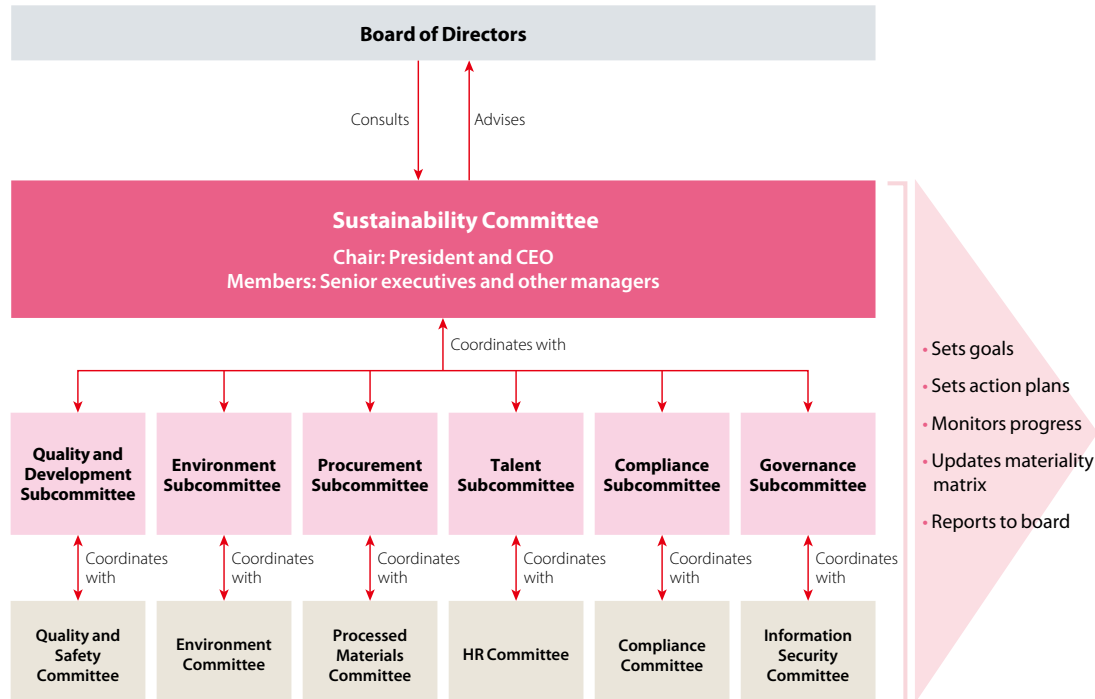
Board of Directors

Consults

Advises

Sustainability Committee

Chair: President and CEO
Members: Senior executives and other managers

Coordinates with

Quality and Development Subcommittee

Environment Subcommittee

Procurement Subcommittee

Talent Subcommittee

Compliance Subcommittee

Governance Subcommittee

Coordinates with

Coordinates with

Coordinates with

Coordinates with

Coordinates with

Coordinates with

Quality and Safety Committee

Environment Committee

Processed Materials Committee

HR Committee

Compliance Committee

Information Security Committee

• Sets goals
• Sets action plans
• Monitors progress
• Updates materiality matrix
• Reports to board